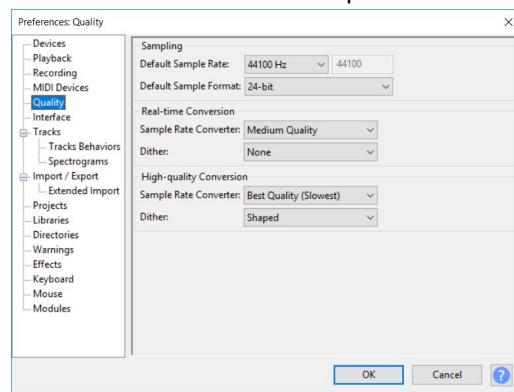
Preferences: Quality

Devices
Playback
Recording
MIDI Devices
Quality
Interface
Tracks
Tracks Behaviors
Spectrograms
Import / Export
Extended Import
Projects
Libraries
Directories
Warnings
Effects
Keyboard
Mouse
Modules

Sampling
Default Sample Rate: 44100 Hz 44100
Default Sample Format: 24-bit

Real-time Conversion
Sample Rate Converter: Medium Quality
Dither: None

High-quality Conversion
Sample Rate Converter: Best Quality (Slowest)
Dither: Shaped

OK Cancel ?